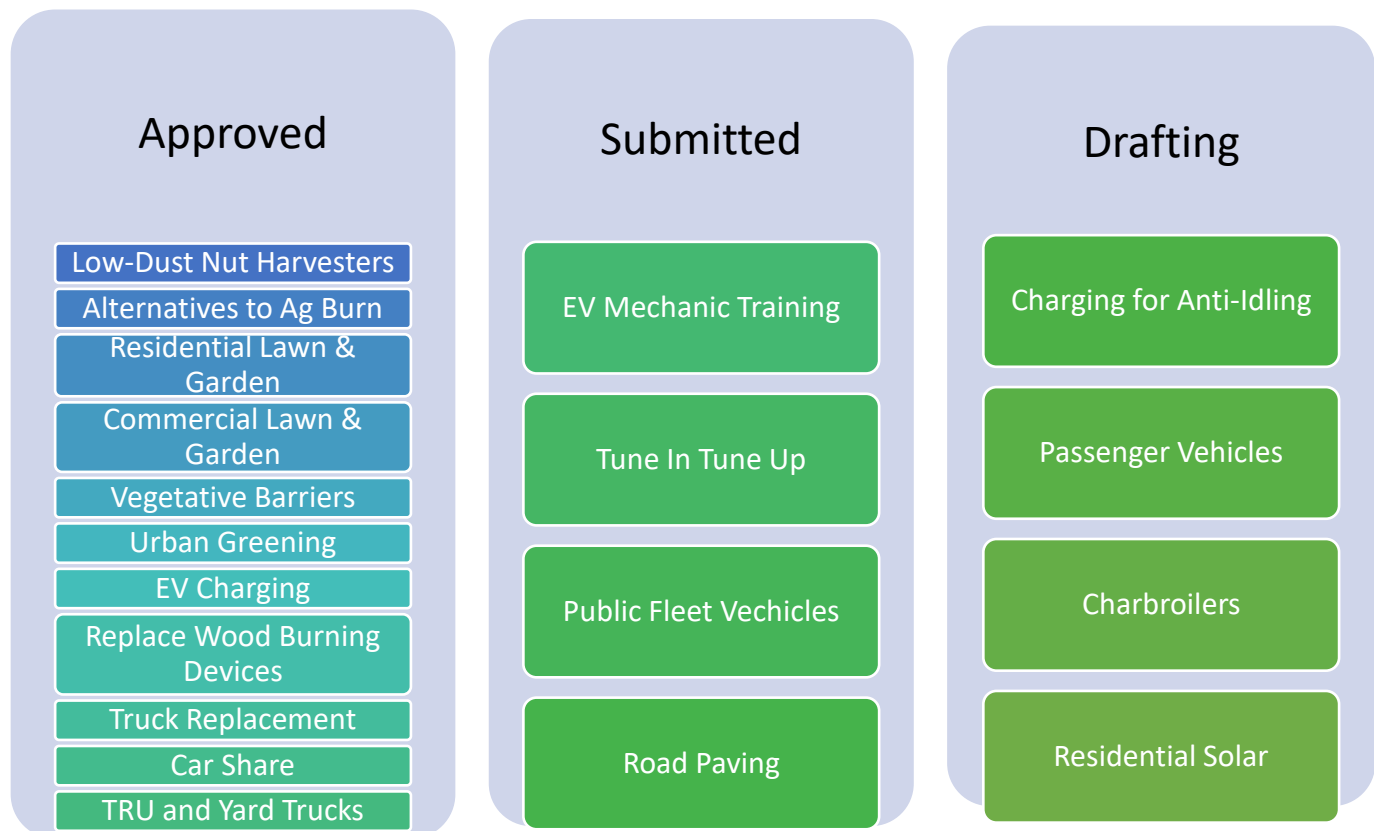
Approved

Low-Dust Nut Harvesters

Alternatives to Ag Burn

Residential Lawn & Garden

Commercial Lawn & Garden

Vegetative Barriers

Urban Greening

EV Charging

Replace Wood Burning Devices

Truck Replacement

Car Share

TRU and Yard Trucks

Submitted

EV Mechanic Training

Tune In Tune Up

Public Fleet Vechicles

Road Paving

Drafting

Charging for Anti-Idling

Passenger Vehicles

Charbroilers

Residential Solar